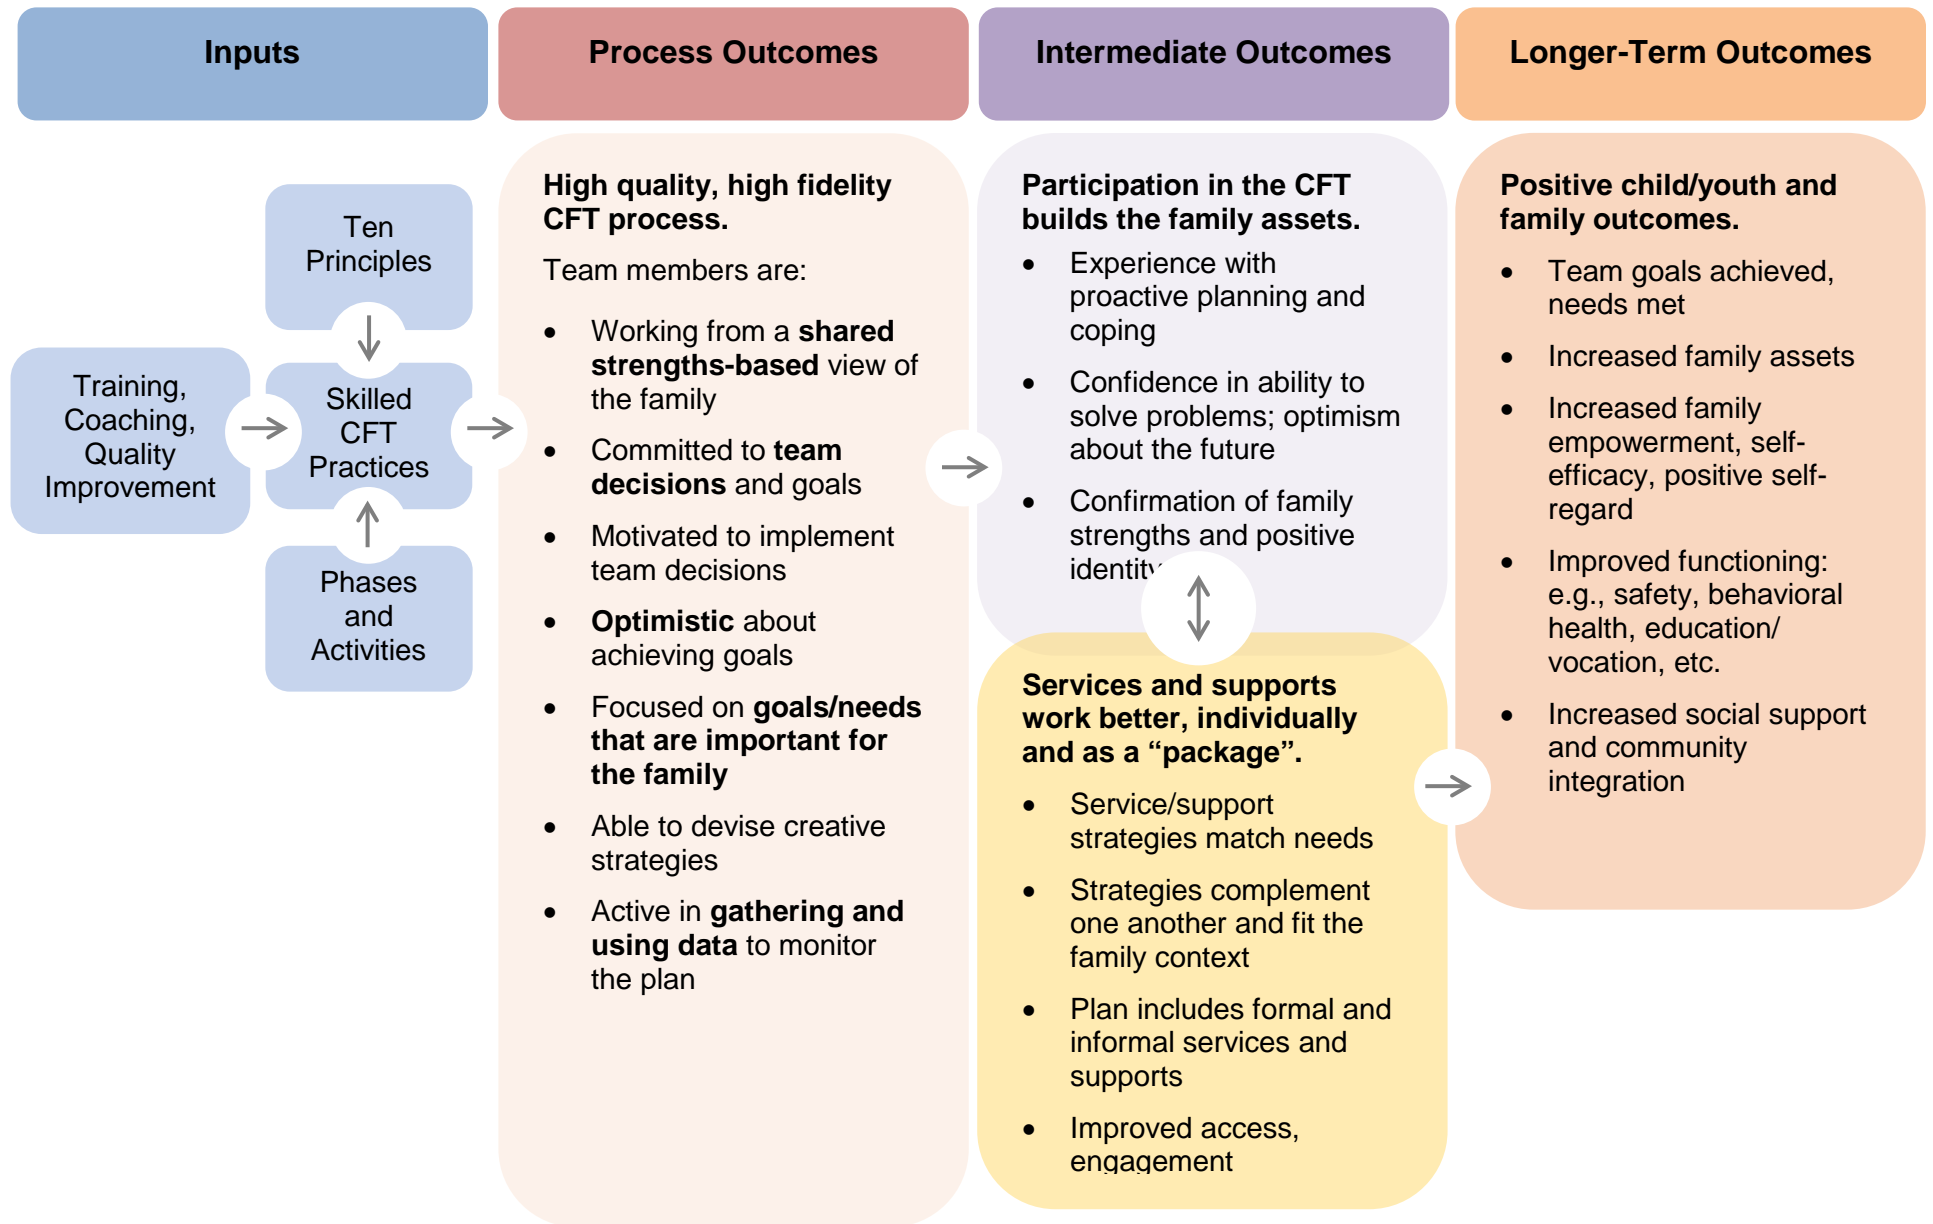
Inputs

Process Outcomes

Intermediate Outcomes

Longer-Term Outcomes

Ten Principles

Training, Coaching, Quality Improvement

Skilled CFT Practices

Phases and Activities

High quality, high fidelity CFT process.

Team members are:

- Working from a shared strengths-based view of the family
- Committed to team decisions and goals
- Motivated to implement team decisions
- Optimistic about achieving goals
- Focused on goals/needs that are important for the family
- Able to devise creative strategies
- Active in gathering and using data to monitor the plan

Participation in the CFT builds the family assets.

- Experience with proactive planning and coping
- Confidence in ability to solve problems; optimism about the future
- Confirmation of family strengths and positive identit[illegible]

Services and supports work better, individually and as a “package”.

- Service/support strategies match needs
- Strategies complement one another and fit the family context
- Plan includes formal and informal services and supports
- Improved access, engagement

Positive child/youth and family outcomes.

- Team goals achieved, needs met
- Increased family assets
- Increased family empowerment, self-efficacy, positive self-regard
- Improved functioning: e.g., safety, behavioral health, education/ vocation, etc.
- Increased social support and community integration